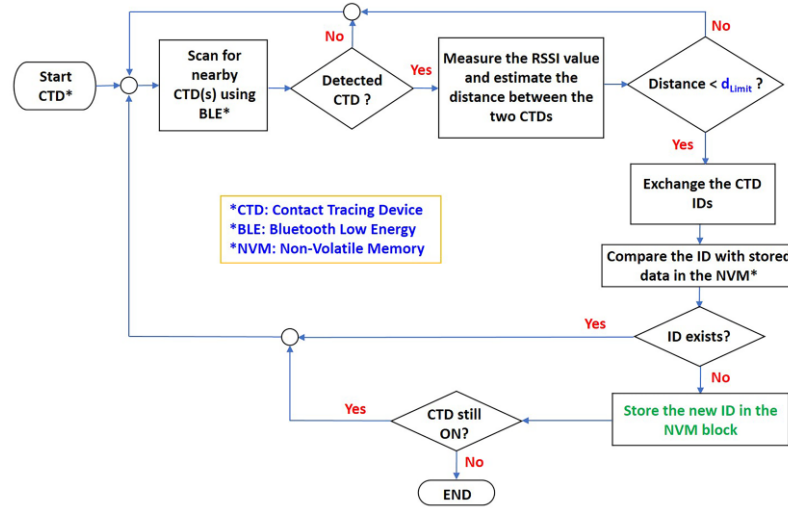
Start CTD*

Scan for nearby CTD(s) using BLE*

No

Detected CTD ?

Yes

Measure the RSSI value and estimate the distance between the two CTDs

No

Distance < $d_{Limit}$ ?

Yes

Exchange the CTD IDs

*CTD: Contact Tracing Device
*BLE: Bluetooth Low Energy
*NVM: Non-Volatile Memory

Compare the ID with stored data in the NVM*

Yes

ID exists?

No

Store the new ID in the NVM block

Yes

CTD still ON?

No

END